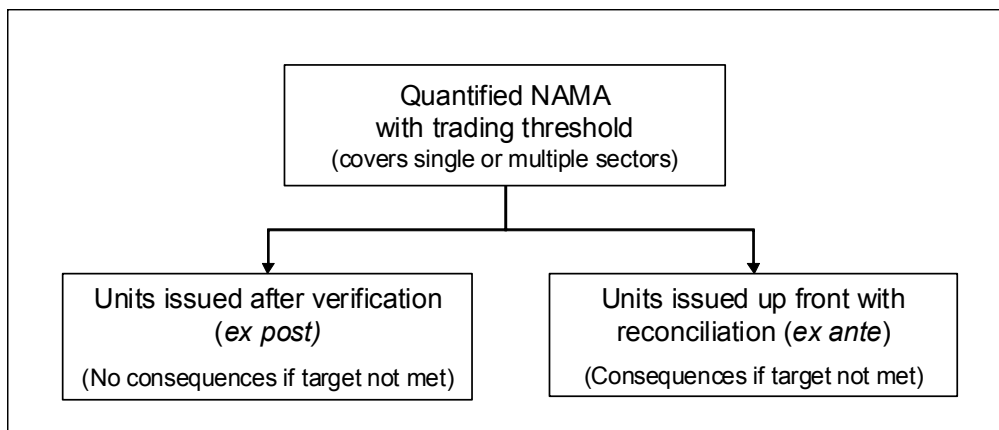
Quantified NAMA
with trading threshold
(covers single or multiple sectors)

Units issued after verification
(ex post)
(No consequences if target not met)

Units issued up front with
reconciliation (ex ante)
(Consequences if target not met)